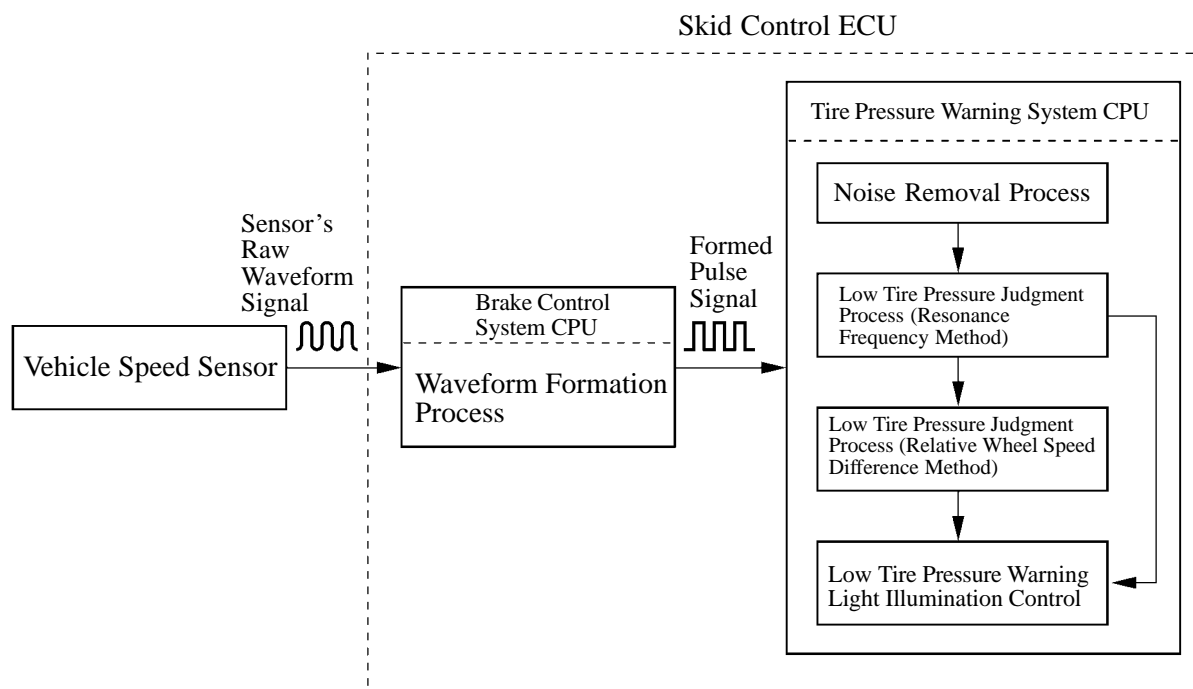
Skid Control ECU

Tire Pressure Warning System CPU

Noise Removal Process

Sensor's Raw Waveform Signal

Formed Pulse Signal

Low Tire Pressure Judgment Process (Resonance Frequency Method)

Brake Control System CPU

Vehicle Speed Sensor

Waveform Formation Process

Low Tire Pressure Judgment Process (Relative Wheel Speed Difference Method)

Low Tire Pressure Warning Light Illumination Control